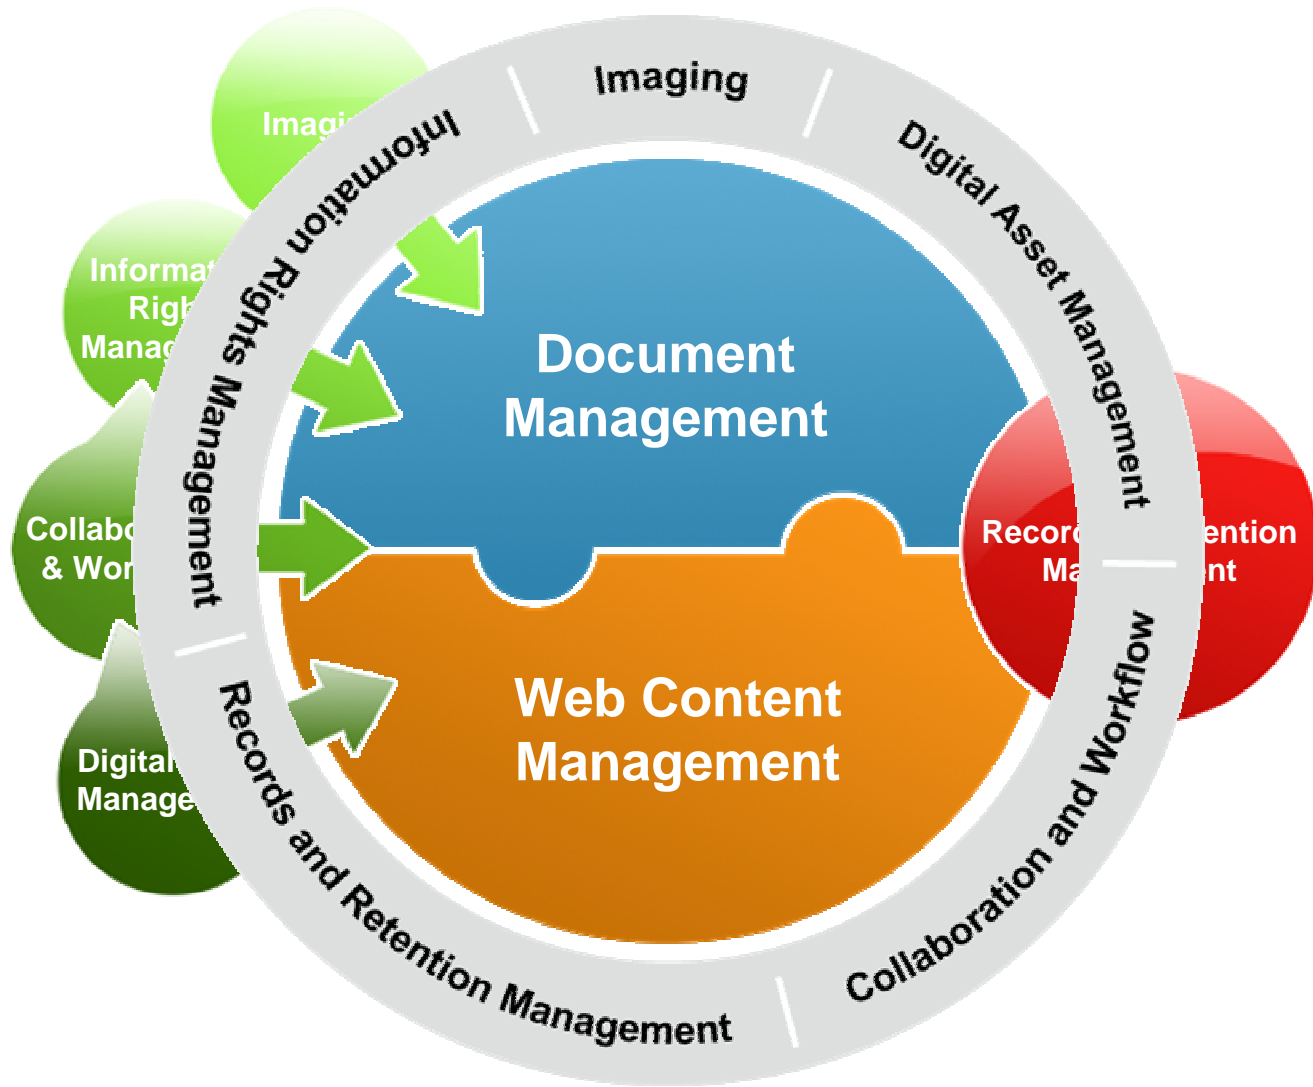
Imaging

Information Rights Management

Digital Asset Management

Collaboration and Workflow

Records and Retention Management

Document Management

Web Content Management

Imagi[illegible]

Informa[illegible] Righ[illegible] Manag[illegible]

Collabo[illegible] & Wor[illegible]

Digital Manage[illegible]

Recor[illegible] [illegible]ention Ma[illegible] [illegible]nt